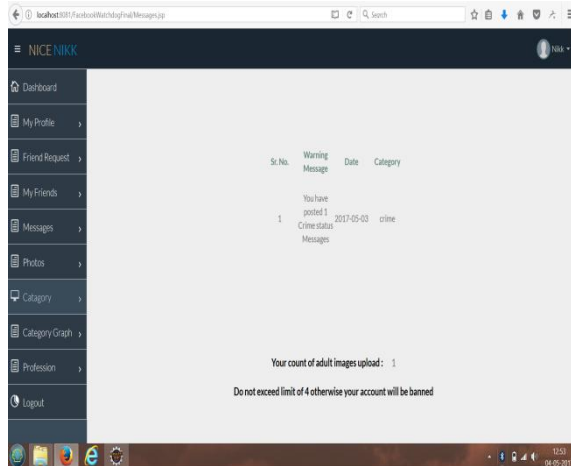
localhost:8081/FacebookWatchdogFinal/Messages.jsp

Search

≡ NICE NIKK

Nikk

Dashboard

My Profile

Friend Request

My Friends

Messages

Photos

Catagory

Category Graph

Profession

Logout

| Sr.No. | Warning Message | Date | Category |
|---|---|---|---|
| 1 | You have posted 1 Crime status Messages | 2017-05-03 | crime |

Your count of adult images upload : 1

Do not exceed limit of 4 otherwise your account will be banned

12:53
04-05-201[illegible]